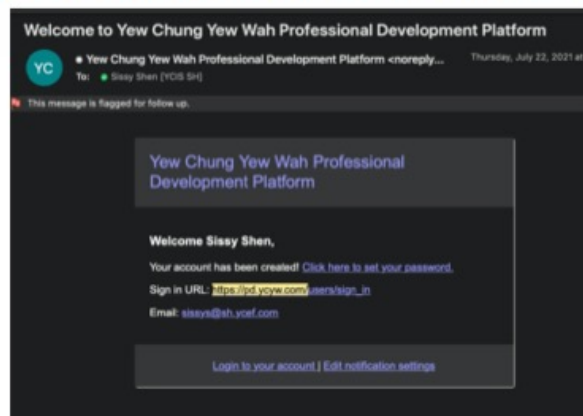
Welcome to Yew Chung Yew Wah Professional Development Platform

YC

• Yew Chung Yew Wah Professional Development Platform <noreply...

Thursday, July 22, 2021 at

To: • Sissy Shen (YCIS SH)

This message is flagged for follow up.

Yew Chung Yew Wah Professional Development Platform

Welcome Sissy Shen,

Your account has been created! Click here to set your password.

Sign in URL: https://pd.ycyw.com/users/sign_in

Email: sissys@sh.ycef.com

Login to your account | Edit notification settings